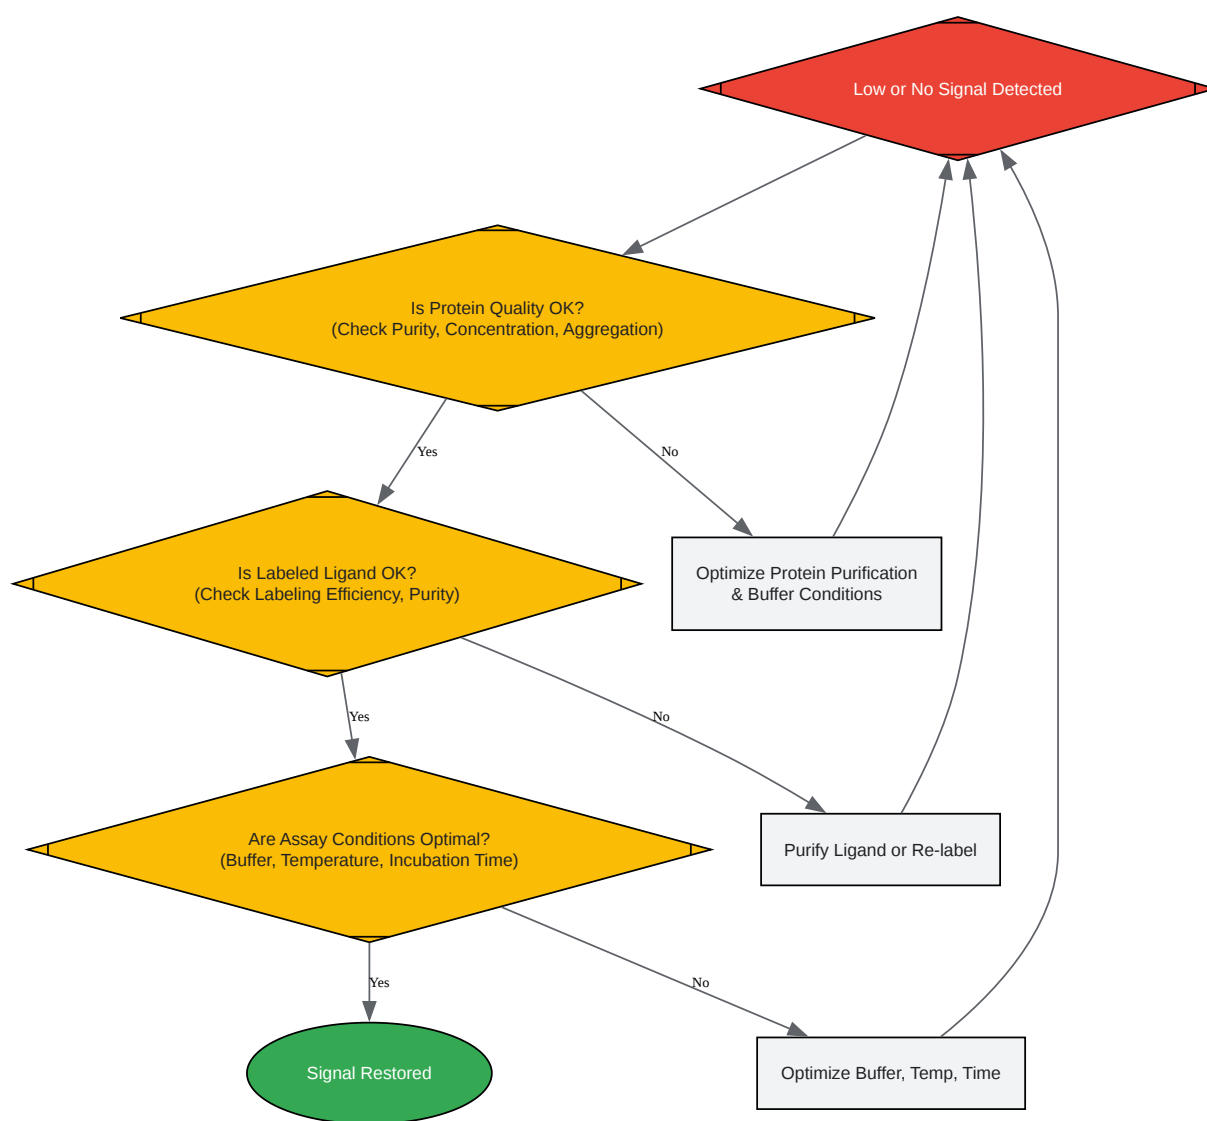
Low or No Signal Detected

Is Protein Quality OK?
(Check Purity, Concentration, Aggregation)

Yes

No

Is Labeled Ligand OK?
(Check Labeling Efficiency, Purity)

Optimize Protein Purification
& Buffer Conditions

Yes

No

Are Assay Conditions Optimal?
(Buffer, Temperature, Incubation Time)

Purify Ligand or Re-label

Yes

No

Signal Restored

Optimize Buffer, Temp, Time